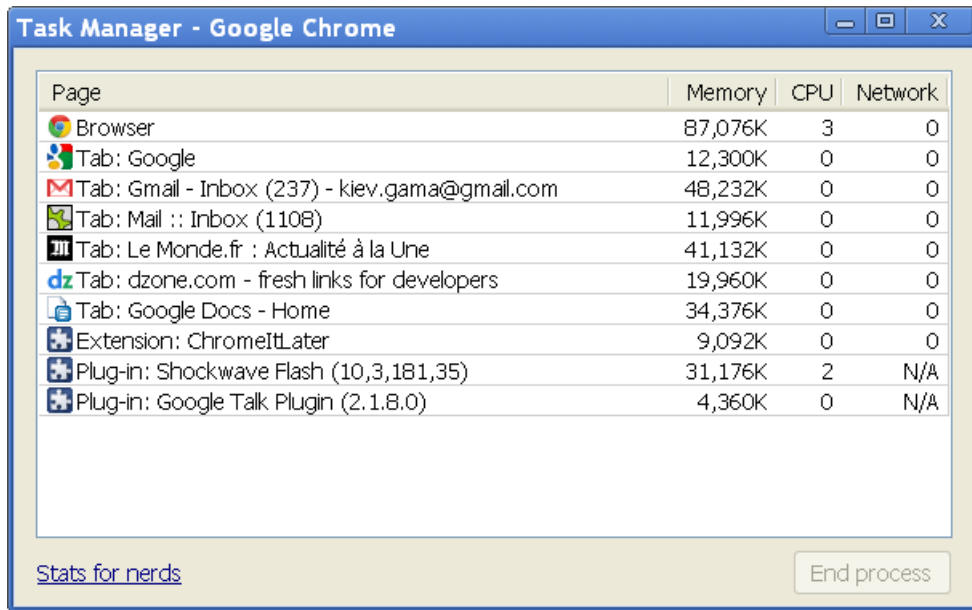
Task Manager - Google Chrome

| Page | Memory | CPU | Network |
|---|---|---|---|
| Browser | 87,076K | 3 | 0 |
| Tab: Google | 12,300K | 0 | 0 |
| Tab: Gmail - Inbox (237) - kiev.gama@gmail.com | 48,232K | 0 | 0 |
| Tab: Mail :: Inbox (1108) | 11,996K | 0 | 0 |
| Tab: Le Monde.fr : Actualité à la Une | 41,132K | 0 | 0 |
| dz Tab: dzone.com - fresh links for developers | 19,960K | 0 | 0 |
| Tab: Google Docs - Home | 34,376K | 0 | 0 |
| Extension: ChromeItLater | 9,092K | 0 | 0 |
| Plug-in: Shockwave Flash (10,3,181,35) | 31,176K | 2 | N/A |
| Plug-in: Google Talk Plugin (2.1.8.0) | 4,360K | 0 | N/A |

Stats for nerds

End process